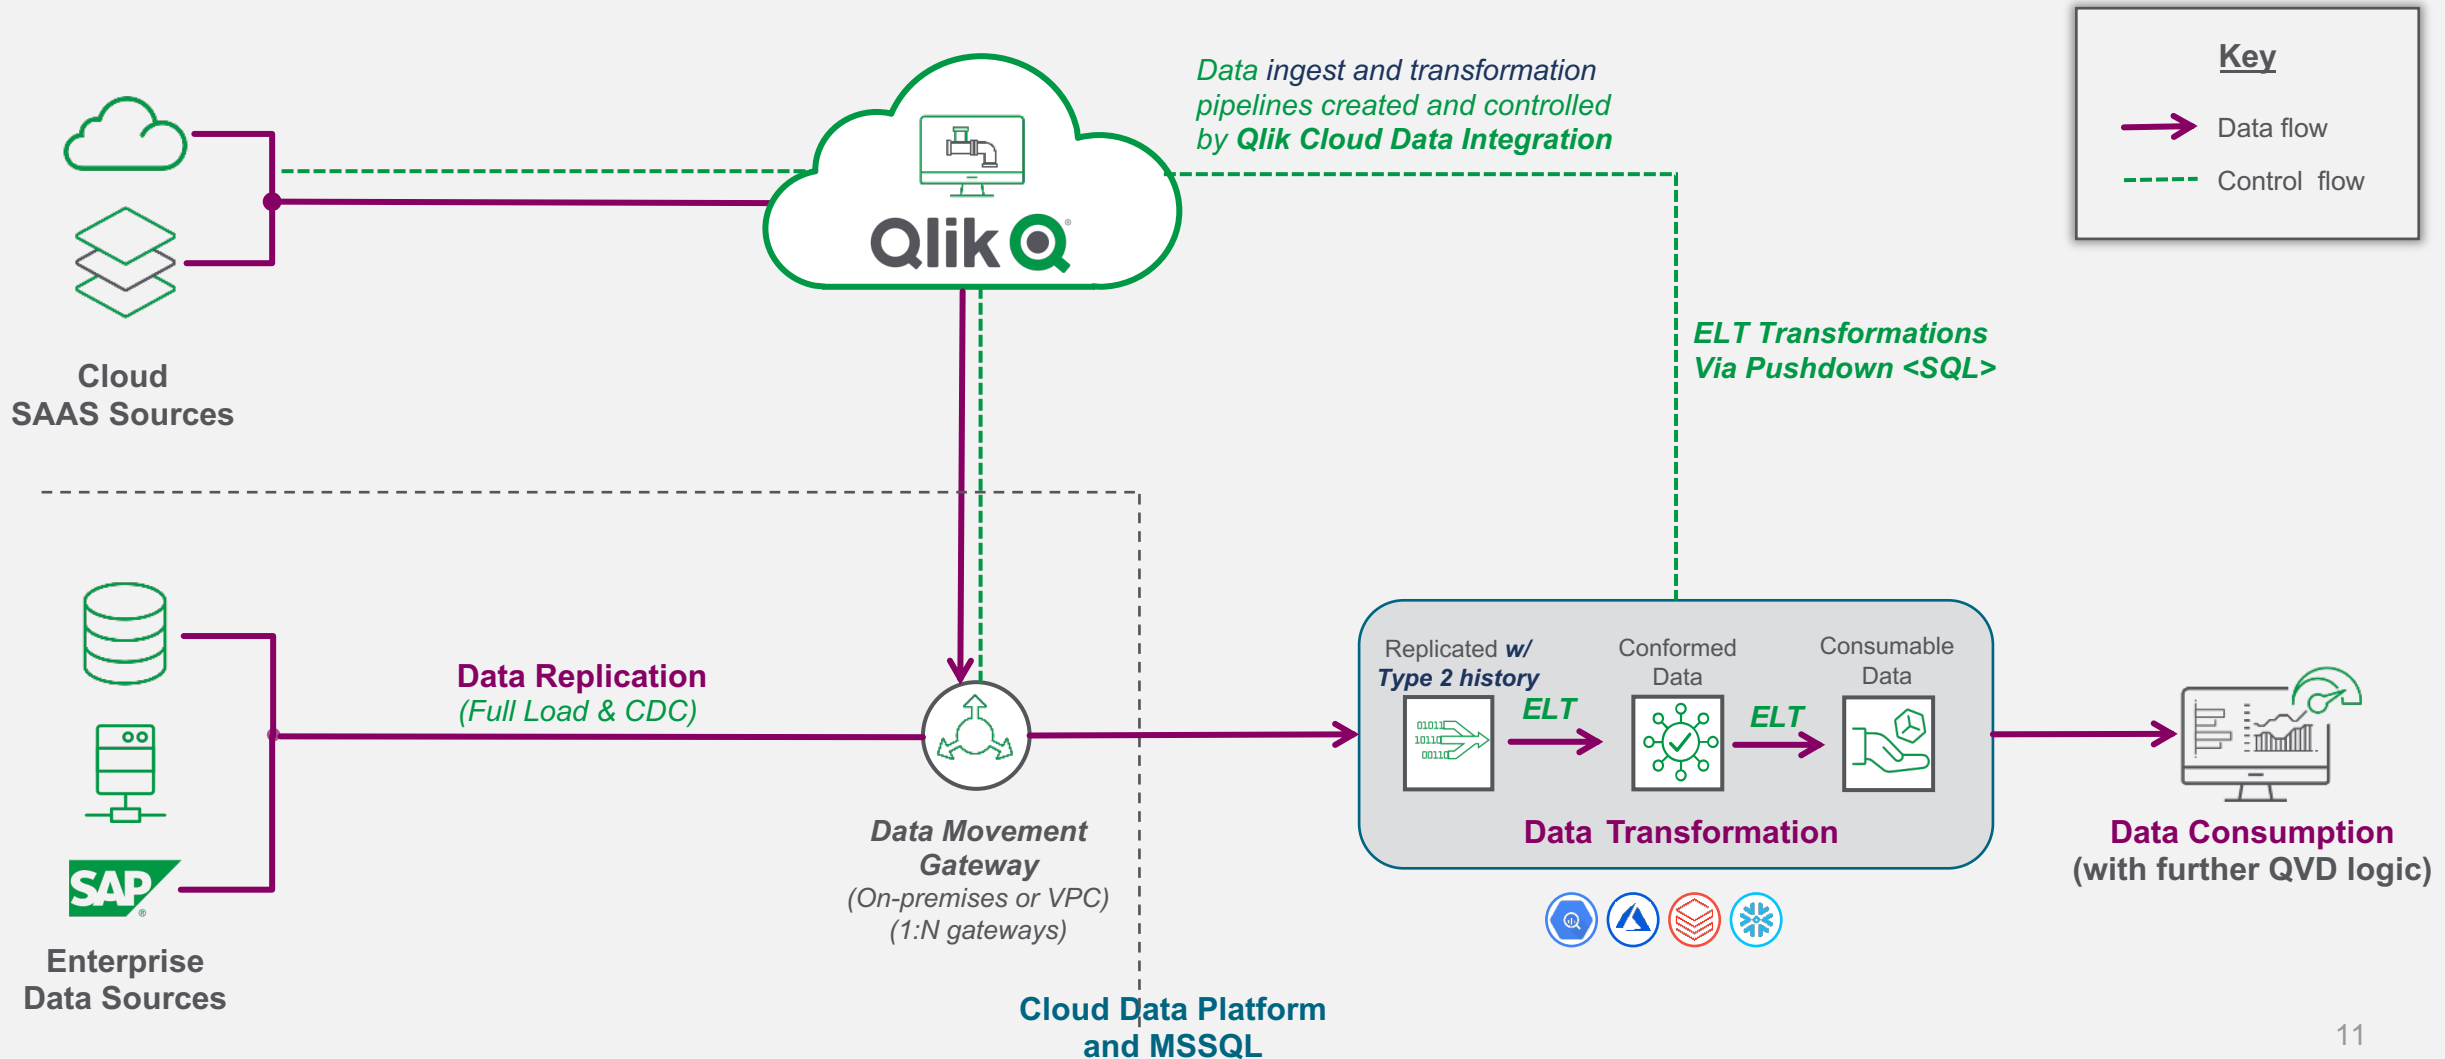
Data ingest and transformation pipelines created and controlled by Qlik Cloud Data Integration

Qlik

Key
Data flow
Control flow

Cloud SAAS Sources

ELT Transformations Via Pushdown <SQL>

Data Replication
(Full Load & CDC)

Replicated w/ Type 2 history
ELT
Conformed Data
ELT
Consumable Data

Data Transformation

Data Consumption
(with further QVD logic)

Data Movement Gateway
(On-premises or VPC)
(1:N gateways)

SAP

Enterprise Data Sources

Cloud Data Platform and MSSQL

11